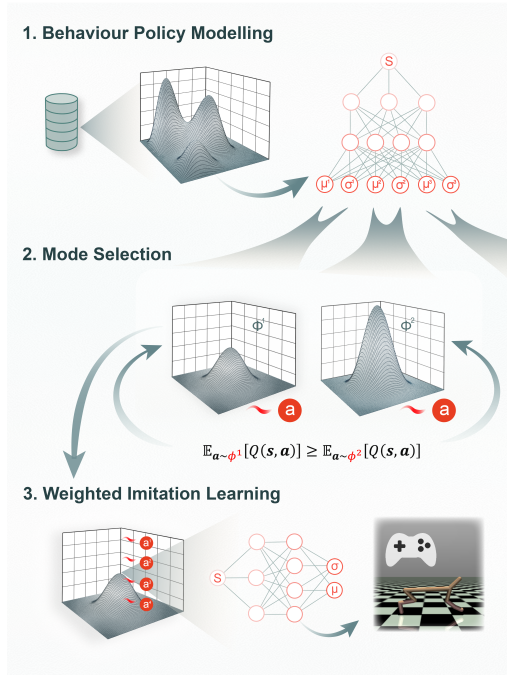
1. Behaviour Policy Modelling

S

$\mu^1$ $\sigma^1$ $\mu^2$ $\sigma^2$ $\mu^3$ $\sigma^3$

2. Mode Selection

$\Phi^1$

$\Phi^2$

a

a

$\mathbb{E}_{a\sim\phi^1}[Q(s,a)] \geq \mathbb{E}_{a\sim\phi^2}[Q(s,a)]$

3. Weighted Imitation Learning

$a^1$
$a^2$
$a^3$
$a^4$

S

σ

μ